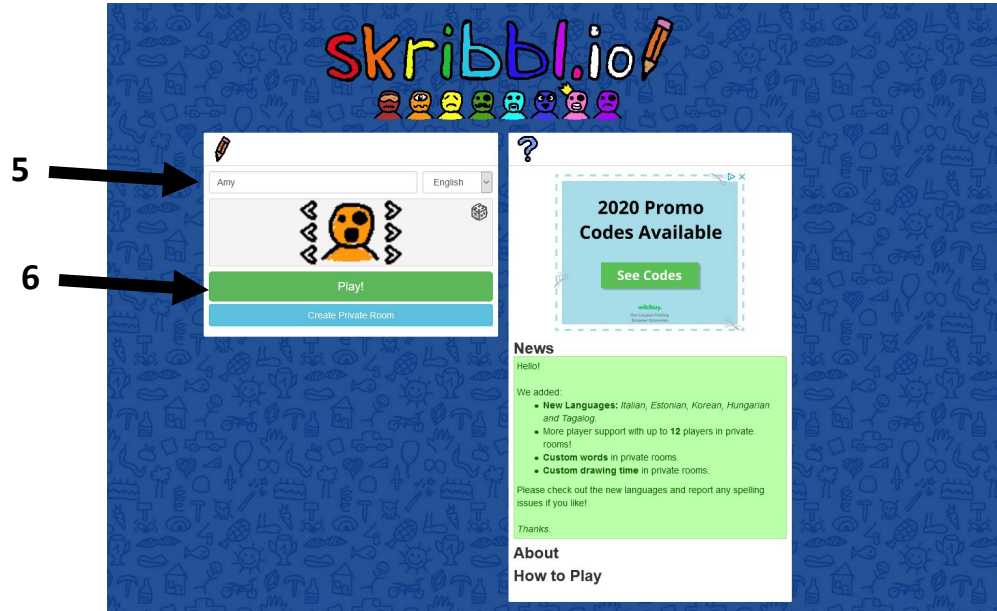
skribbl.io

5

6

Amy

English

Play!

Create Private Room

?

2020 Promo Codes Available

See Codes

wikibuy
The Coupon-Finding Browser Extension

News

Hello!

We added:

- **New Languages:** *Italian, Estonian, Korean, Hungarian and Tagalog.*
- More player support with up to **12** players in private rooms!
- **Custom words** in private rooms.
- **Custom drawing time** in private rooms.

Please check out the new languages and report any spelling issues if you like!

*Thanks.*

About

How to Play